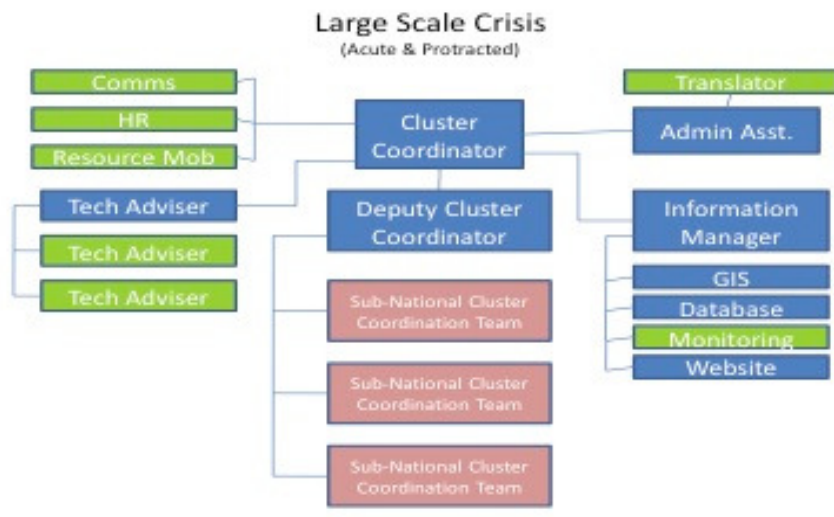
Large Scale Crisis
(Acute & Protracted)

Comms
HR
Resource Mob
Tech Adviser
Tech Adviser
Tech Adviser

Cluster Coordinator
Deputy Cluster Coordinator
Sub-National Cluster Coordination Team
Sub-National Cluster Coordination Team
Sub-National Cluster Coordination Team

Translator
Admin Asst.
Information Manager
GIS
Database
Monitoring
Website